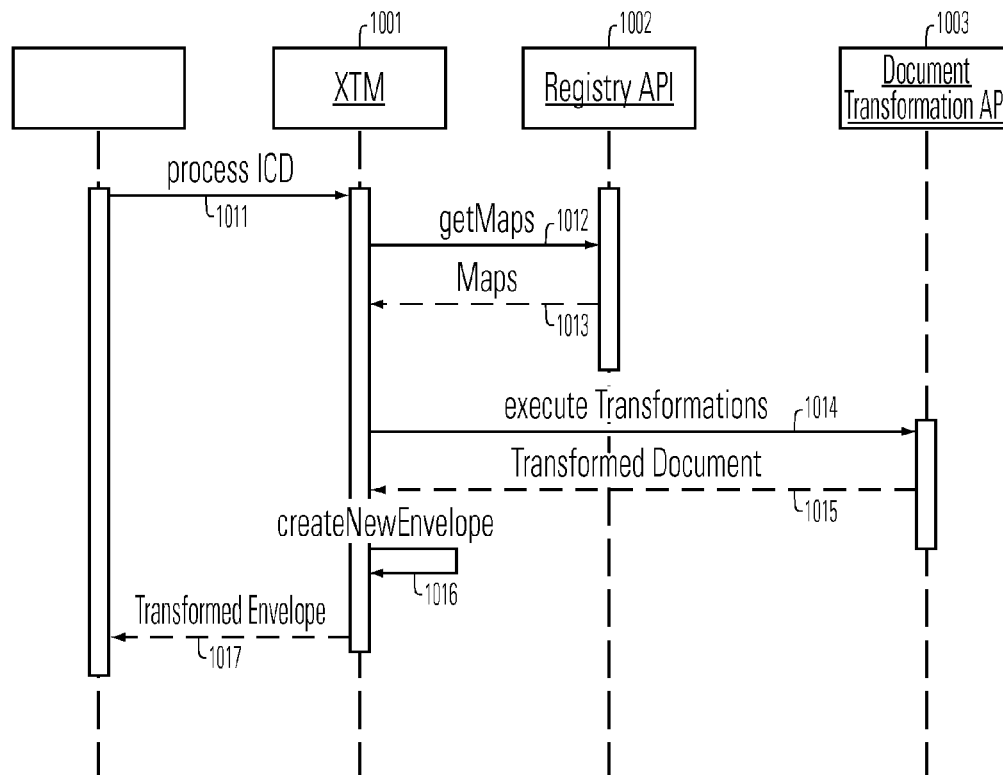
1001
XTM
1002
Registry API
1003
Document Transformation AP
process ICD
1011
getMaps
1012
Maps
1013
execute Transformations
1014
Transformed Document
1015
createNewEnvelope
1016
Transformed Envelope
1017